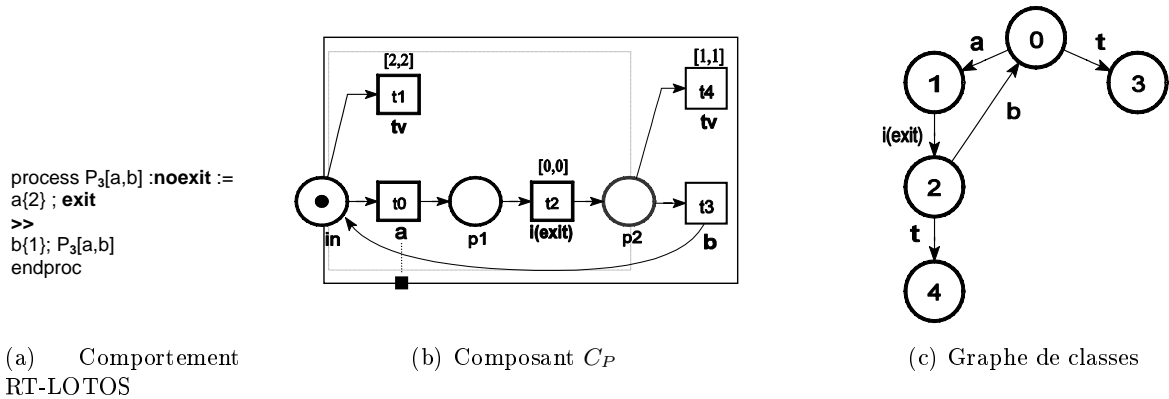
process $P_3$[a,b] :**noexit** :=
a{2} ; **exit**
**>>**
b{1}; $P_3$[a,b]
endproc

[2,2]
t1
tv
[1,1]
t4
tv
[0,0]
in
t0
a
p1
t2
i(exit)
p2
t3
b

a
0
t
1
3
b
i(exit)
2
t
4

(a) Comportement RT-LOTOS

(b) Composant $C_P$

(c) Graphe de classes